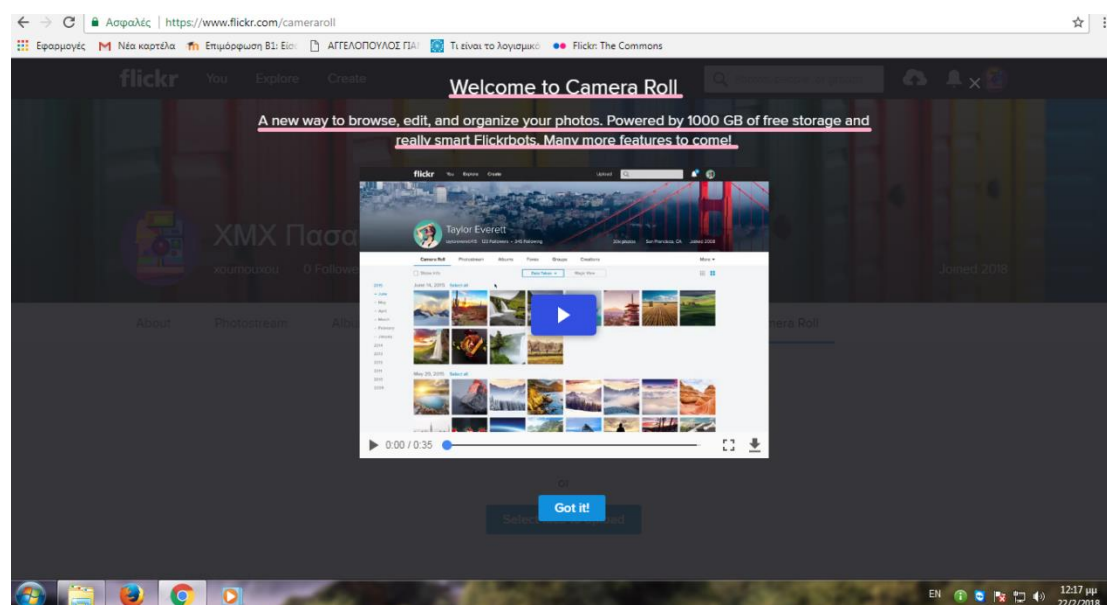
Ασφαλές | https://www.flickr.com/cameraroll

Εφαρμογές Νέα καρτέλα Επιμόρφωση B1: Εισ ΑΓΓΕΛΟΠΟΥΛΟΣ ΓΙΑ Τι είναι το λογισμικ Flickr: The Commons

flickr You Explore Create

Welcome to Camera Roll

A new way to browse, edit, and organize your photos. Powered by 1000 GB of free storage and really smart Flickrbots. Many more features to come!

flickr You Explore Create Upload

Taylor Everett

Camera Roll Photostream Albums Faves Groups Galleries More

June 14, 2015 Select all

May 29, 2015 Select all

0:00 / 0:35

XMX Πασα

Joined 2018

About Photostream Albu

Camera Roll

Got it!

Select

EN 12:17 μμ 22/2/2018